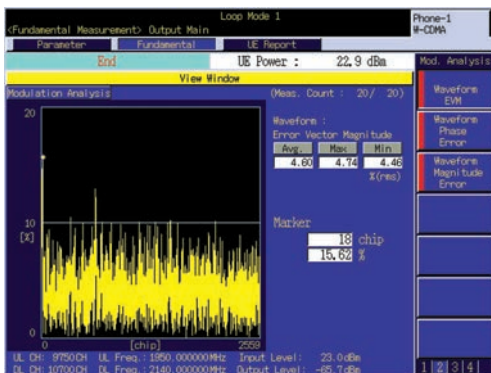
Loop Mode 1
<Fundamental Measurement> Output Main
Phone-1
W-CDMA
Parameter
Fundamental
UE Report
End
UE Power : 22.9 dBm
Mod. Analysis
View Window
Modulation Analysis
(Meas. Count : 20/ 20)
Waveform EVM
Waveform Phase Error
Waveform Magnitude Error
20
Waveform :
Error Vector Magnitude
| Avg. | Max | Min |
|---|---|---|
| 4.60 | 4.74 | 4.46 |
%(rms)
10
[%]
Marker
18 chip
15.62 %
0
0
[chip]
2559
UL CH: 9750CH UL Freq.: 1950.000000MHz Input Level: 23.0dBm
DL CH: 10700CH DL Freq.: 2140.000000MHz Output Level: -65.7dBm
1 2 3 4